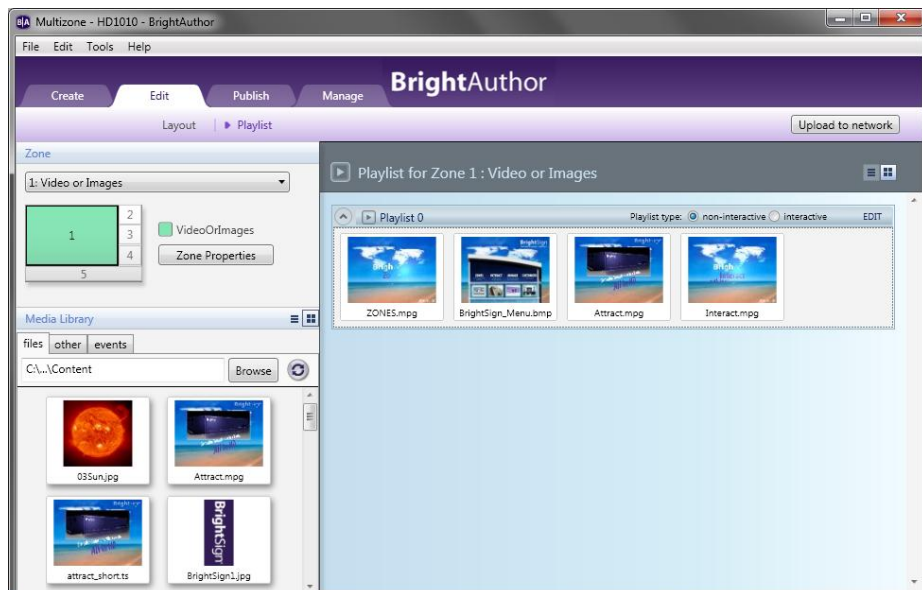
Multizone - HD1010 - BrightAuthor

File Edit Tools Help

Create Edit Publish Manage BrightAuthor

Layout | Playlist

Upload to network

Zone

1: Video or Images

1 2 3 4 5

VideoOrImages

Zone Properties

Media Library

files other events

C:\...\Content

Browse

03Sun.jpg

Attract.mpg

attract_short.ts

BrightSign1.jpg

Playlist for Zone 1 : Video or Images

Playlist 0

Playlist type: non-interactive interactive EDIT

ZONES.mpg

BrightSign_Menu.bmp

Attract.mpg

Interact.mpg